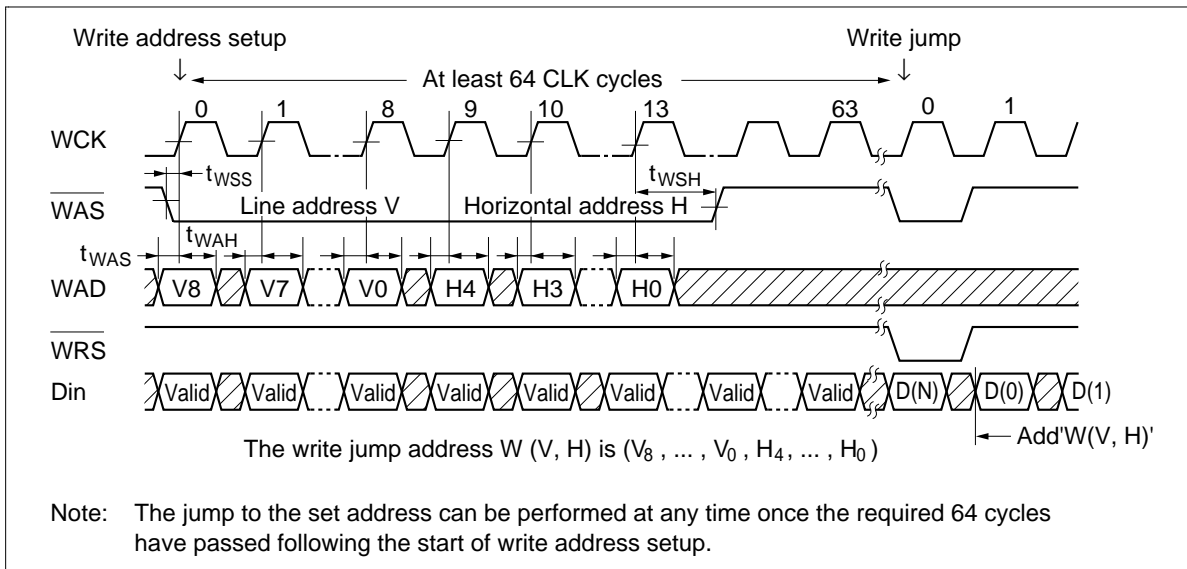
Write address setup

Write jump

At least 64 CLK cycles

0 1 8 9 10 13 63 0 1

WCK

$t_{WSS}$

$t_{WSH}$

$\overline{WAS}$

Line address V

Horizontal address H

$t_{WAH}$

$t_{WAS}$

WAD

V8 V7 V0 H4 H3 H0

$\overline{WRS}$

Din

Valid Valid Valid Valid Valid Valid Valid Valid D(N) D(0) D(1)

The write jump address W (V, H) is ($V_8$ , ... , $V_0$ , $H_4$ , ... , $H_0$ )

Add'W(V, H)'

Note: The jump to the set address can be performed at any time once the required 64 cycles have passed following the start of write address setup.